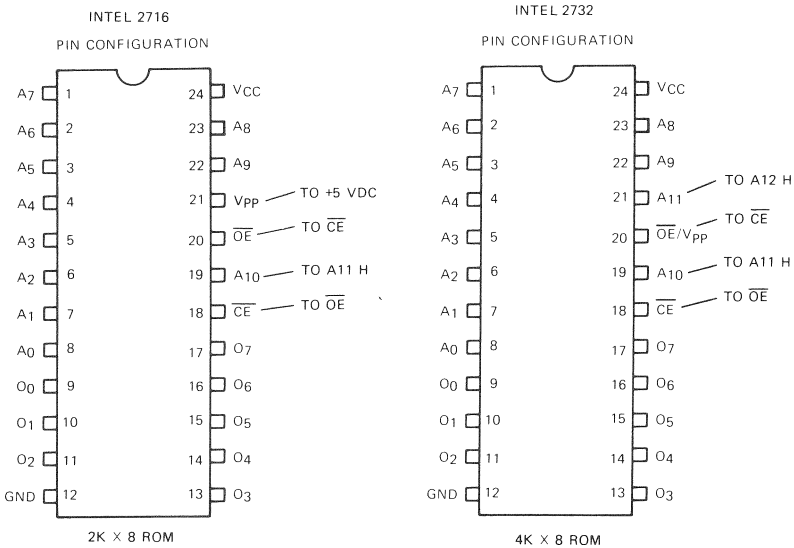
INTEL 2716

PIN CONFIGURATION

$A_7$ 1
$A_6$ 2
$A_5$ 3
$A_4$ 4
$A_3$ 5
$A_2$ 6
$A_1$ 7
$A_0$ 8
$O_0$ 9
$O_1$ 10
$O_2$ 11
GND 12

24 $V_{CC}$
23 $A_8$
22 $A_9$
21 $V_{PP}$ TO +5 VDC
20 $\overline{OE}$ TO $\overline{CE}$
19 $A_{10}$ TO A11 H
18 $\overline{CE}$ TO $\overline{OE}$
17 $O_7$
16 $O_6$
15 $O_5$
14 $O_4$
13 $O_3$

2K × 8 ROM

INTEL 2732

PIN CONFIGURATION

$A_7$ 1
$A_6$ 2
$A_5$ 3
$A_4$ 4
$A_3$ 5
$A_2$ 6
$A_1$ 7
$A_0$ 8
$O_0$ 9
$O_1$ 10
$O_2$ 11
GND 12

24 $V_{CC}$
23 $A_8$
22 $A_9$
21 $A_{11}$ TO A12 H
20 $\overline{OE}/V_{PP}$ TO $\overline{CE}$
19 $A_{10}$ TO A11 H
18 $\overline{CE}$ TO $\overline{OE}$
17 $O_7$
16 $O_6$
15 $O_5$
14 $O_4$
13 $O_3$

4K × 8 ROM